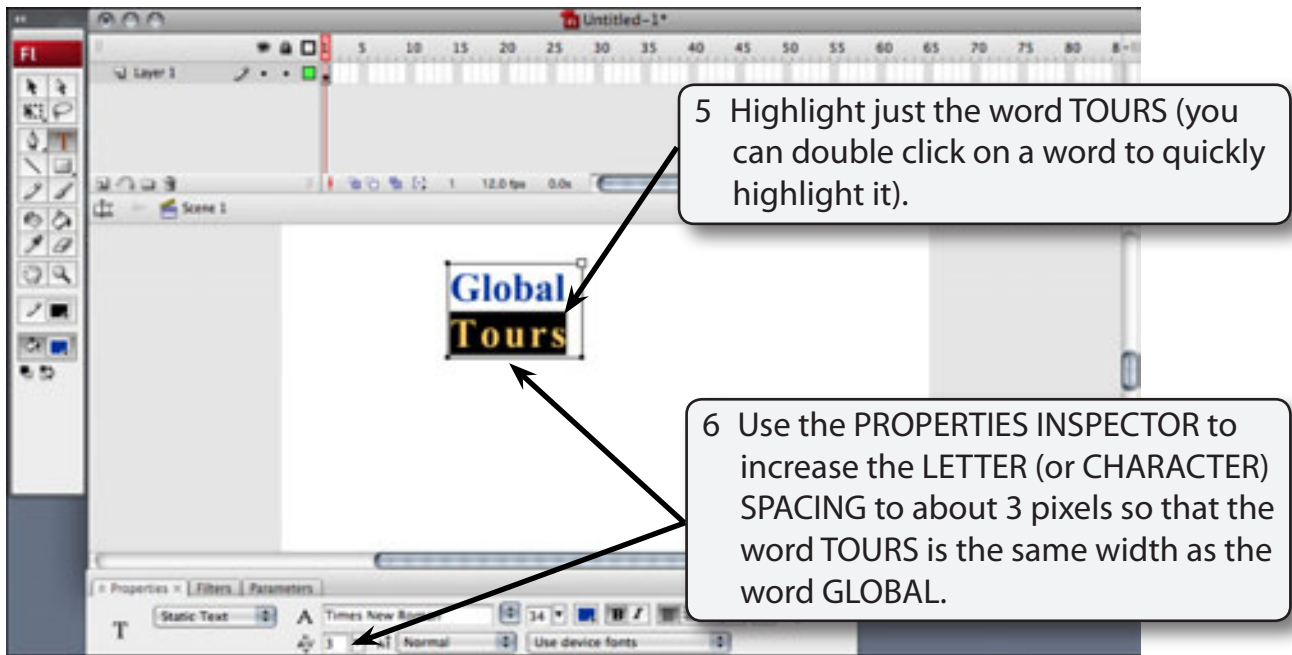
Untitled-1*

Fl

Layer 1

1 5 10 15 20 25 30 35 40 45 50 55 60 65 70 75 80

1 12.0 fps 0.0s

Scene 1

5 Highlight just the word TOURS (you can double click on a word to quickly highlight it).

Global

Tours

6 Use the PROPERTIES INSPECTOR to increase the LETTER (or CHARACTER) SPACING to about 3 pixels so that the word TOURS is the same width as the word GLOBAL.

Properties | Filters | Parameters

Static Text

A Times New Roman

34

3

Normal

Use device fonts